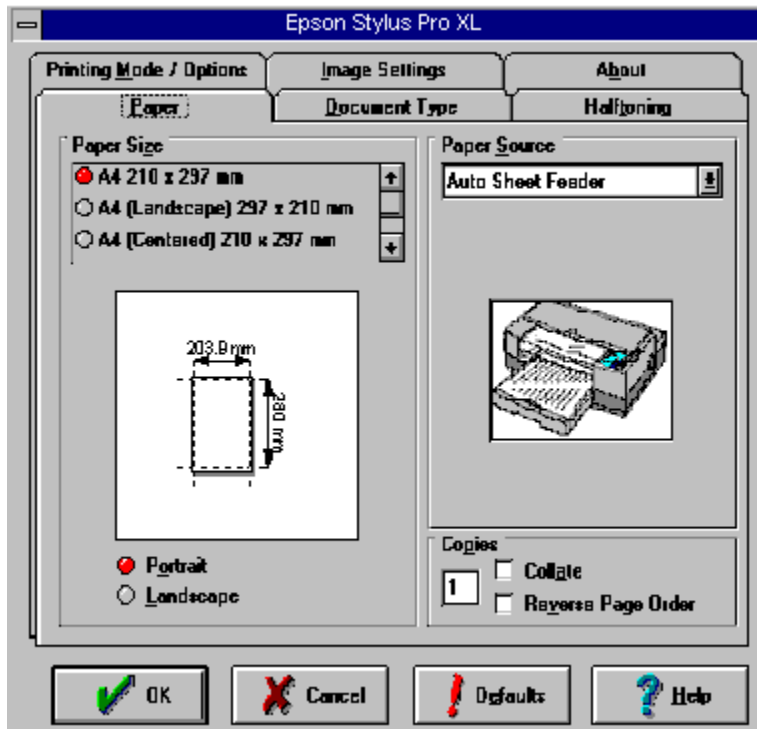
Epson Stylus Pro XL

Printing Mode / Options
Image Settings
About
Paper
Document Type
Halftoning

Paper Size
A4 210 x 297 mm
A4 (Landscape) 297 x 210 mm
A4 (Centered) 210 x 297 mm

203.9mm
280 mm

Portrait
Landscape

Paper Source
Auto Sheet Feeder

Copies
1
Collate
Reverse Page Order

OK
Cancel
Defaults
Help